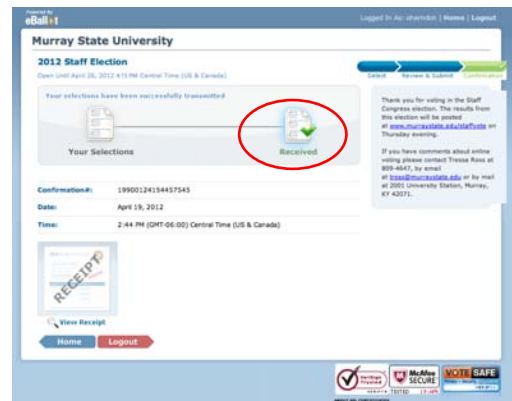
Powered by eBallot

Logged In As: shermdon | Home | Logout

Murray State University

2012 Staff Election

Open Until April 26, 2012 4:15 PM Central Time (US & Canada)

Select | Review & Submit | Confirmation

Your selections have been successfully transmitted

Your Selections

Received

Thank you for voting in the Staff Congress election. The results from this election will be posted at www.murraystate.edu/staffvote on Thursday evening.

If you have comments about online voting please contact Tresse Ross at 809-4647, by email at tross@murraystate.edu or by mail at 2001 University Station, Murray, KY 42071.

| | |
|---|---|
| Confirmation#: | 19900124154457545 |
| Date: | April 19, 2012 |
| Time: | 2:44 PM (GMT-06:00) Central Time (US & Canada) |

RECEIPT

View Receipt

Home

Logout

VeriSign Trusted

McAfee SECURE

VOTE SAFE